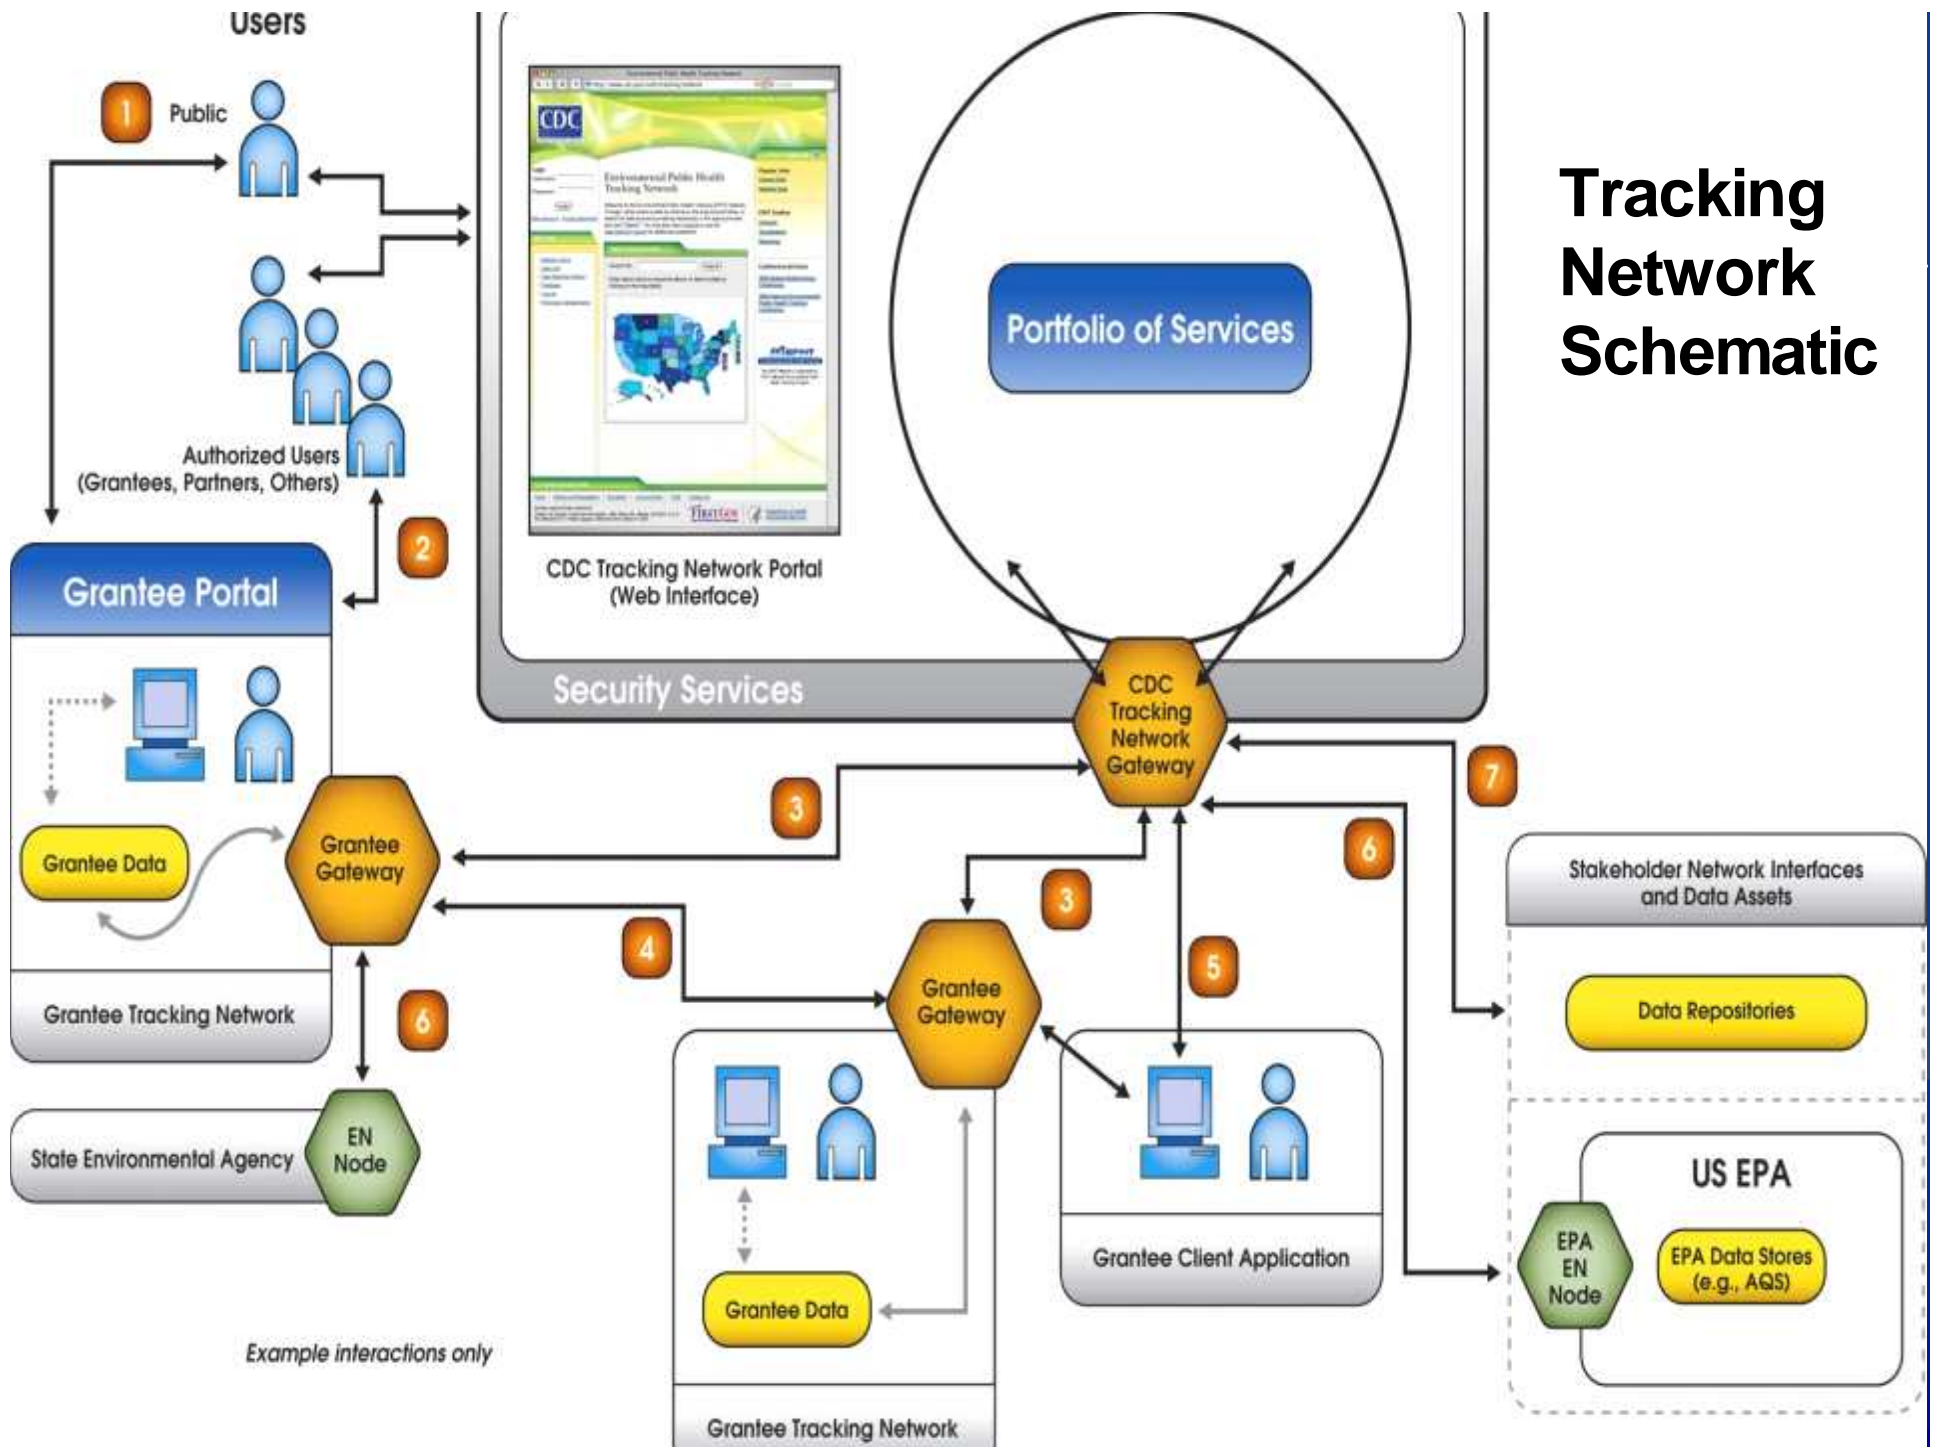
Users

1 Public

Authorized Users (Grantees, Partners, Others)

2

CDC

Environmental Public Health Tracking Network

CDC Tracking Network Portal (Web Interface)

Portfolio of Services

Tracking Network Schematic

Security Services

Grantee Portal

Grantee Data

Grantee Gateway

Grantee Tracking Network

6

State Environmental Agency

EN Node

CDC Tracking Network Gateway

3

7

6

3

4

Grantee Gateway

5

Stakeholder Network Interfaces and Data Assets

Data Repositories

US EPA

EPA EN Node

EPA Data Stores (e.g., AQS)

Grantee Data

Grantee Client Application

Example interactions only

Grantee Tracking Network